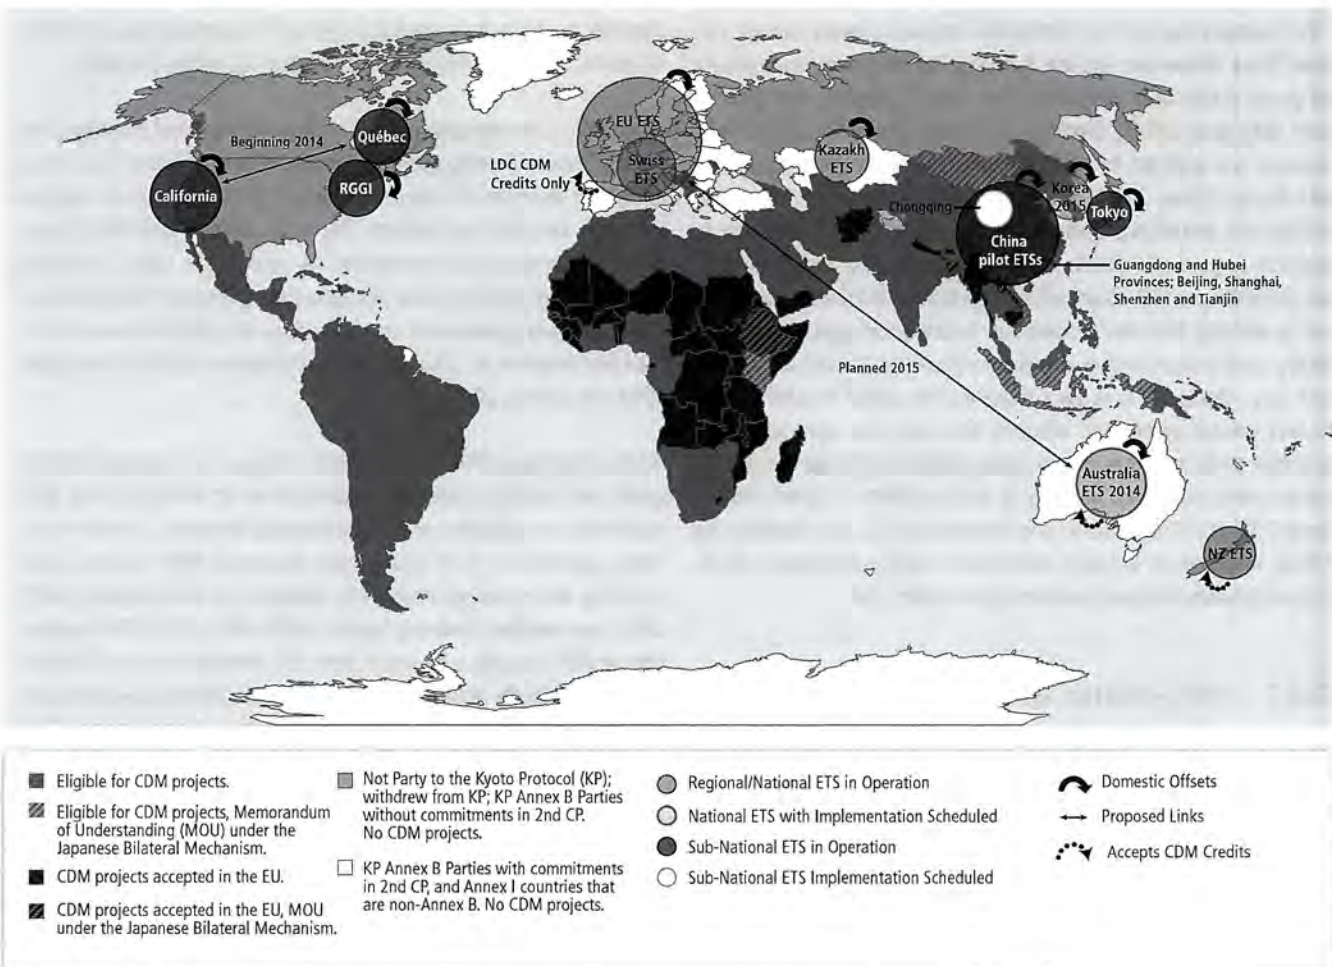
Beginning 2014

Québec

California

RGGI

EU ETS

Swiss ETS

LDC CDM Credits Only

Kazakh ETS

Chongqing

China pilot ETSs

Korea 2015

Tokyo

Guangdong and Hubei Provinces; Beijing, Shanghai, Shenzhen and Tianjin

Planned 2015

Australia ETS 2014

NZ ETS

Eligible for CDM projects.

Eligible for CDM projects, Memorandum of Understanding (MOU) under the Japanese Bilateral Mechanism.

CDM projects accepted in the EU.

CDM projects accepted in the EU, MOU under the Japanese Bilateral Mechanism.

Not Party to the Kyoto Protocol (KP); withdrew from KP; KP Annex B Parties without commitments in 2nd CP. No CDM projects.

KP Annex B Parties with commitments in 2nd CP, and Annex I countries that are non-Annex B. No CDM projects.

Regional/National ETS in Operation

National ETS with Implementation Scheduled

Sub-National ETS in Operation

Sub-National ETS Implementation Scheduled

Domestic Offsets

Proposed Links

Accepts CDM Credits